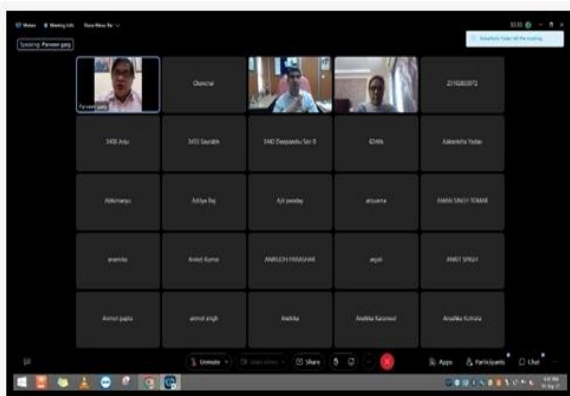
Webex  Meeting Info  Show Menu Bar

Speaking: Parveen garg

Parveen garg

Cbanchal

22162803972

3436 Anju

3453 Saurabh

3440 Deepanshu Sai ll

82496

Aakanksha Yadav

Abhimanyu

Aditya Raj

Ajit pandey

atiyaarra

AMAN SINGH TOMAR

anamika

Aniket Kumar

ANIRUDH PARASHAR

anjali

ANKIT SINGH

Anmol gupta

anmol singh

Ankita

Anshika Kaushal

Anushka Kumaria

Unmute

Start video

Share

Apps

Participants

Chat